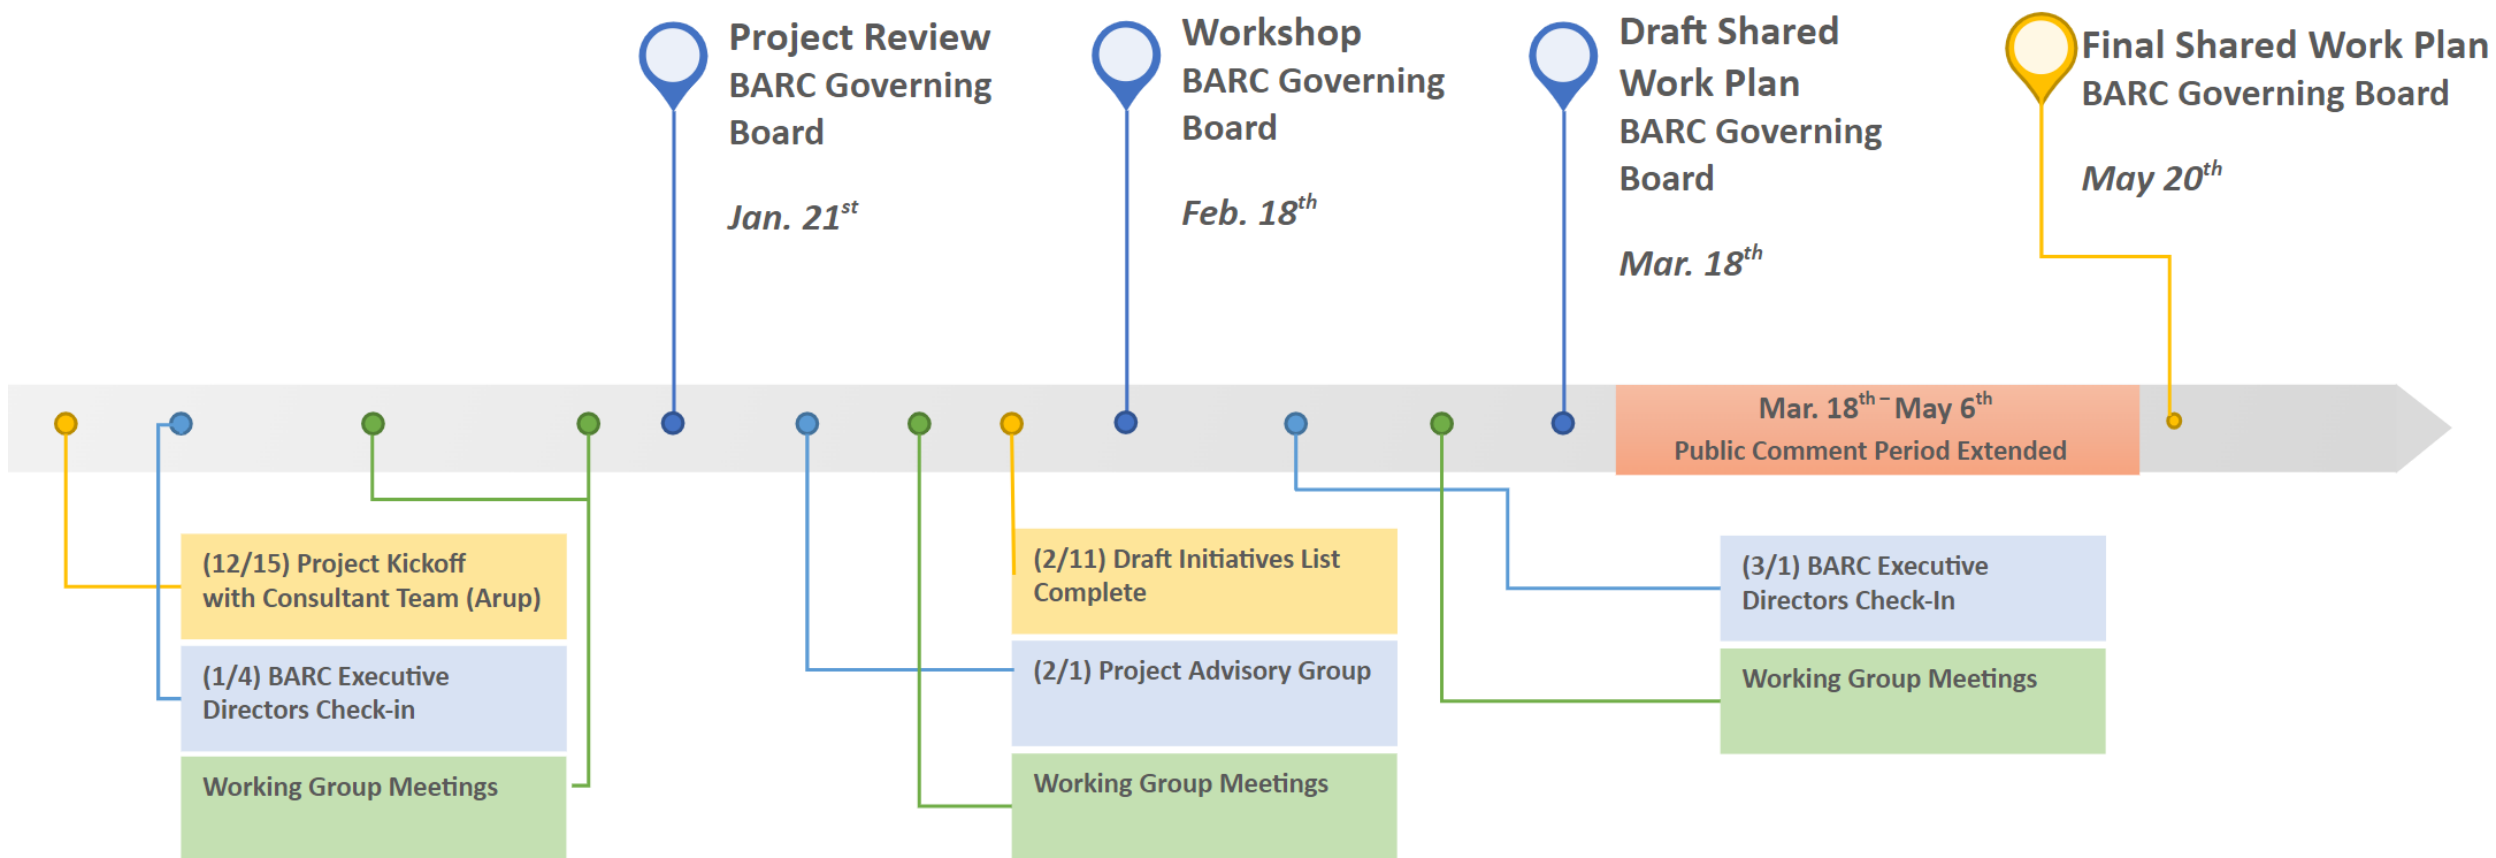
Project Review
BARC Governing Board

Jan. $21^{st}$

Workshop
BARC Governing Board

Feb. $18^{th}$

Draft Shared Work Plan
BARC Governing Board

Mar. $18^{th}$

Final Shared Work Plan
BARC Governing Board

May $20^{th}$

Mar. $18^{th}$ – May $6^{th}$
Public Comment Period Extended

(12/15) Project Kickoff with Consultant Team (Arup)

(1/4) BARC Executive Directors Check-in

Working Group Meetings

(2/11) Draft Initiatives List Complete

(2/1) Project Advisory Group

Working Group Meetings

(3/1) BARC Executive Directors Check-In

Working Group Meetings